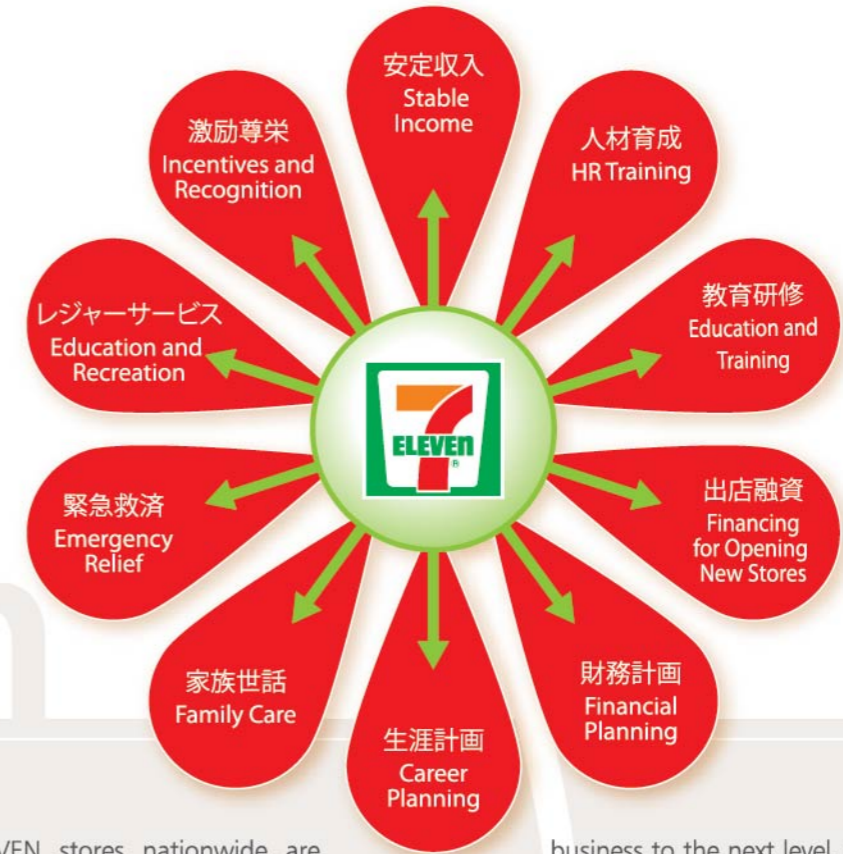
安定収入
Stable Income

人材育成
HR Training

教育研修
Education and Training

出店融資
Financing for Opening New Stores

財務計画
Financial Planning

生涯計画
Career Planning

家族世話
Family Care

緊急救済
Emergency Relief

レジャーサービス
Education and Recreation

激励尊栄
Incentives and Recognition

7 ELEVEN

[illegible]VEN stores nationwide are

business to the next level